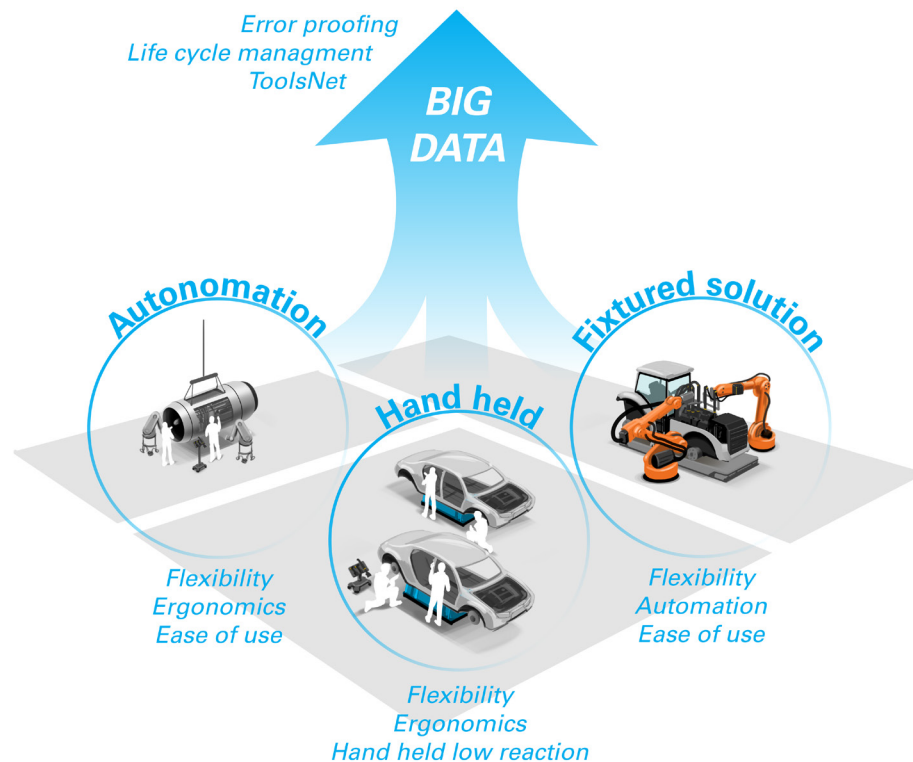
Error proofing
Life cycle managment
ToolsNet

BIG
DATA

Autonomation

Fixtured solution

Hand held

Flexibility
Ergonomics
Ease of use

Flexibility
Automation
Ease of use

Flexibility
Ergonomics
Hand held low reaction